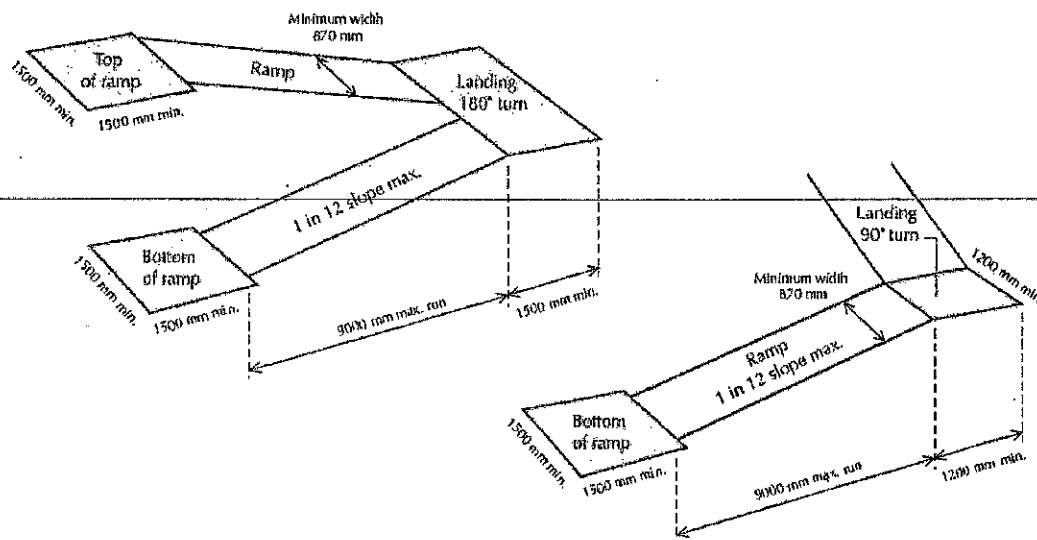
Minimum width
870 mm

Top of ramp

1500 mm min.

1500 mm min.

Ramp

Landing
180° turn

1 in 12 slope max.

Bottom of ramp

1500 mm min.

1500 mm min.

9000 mm max. run

1500 mm min.

Landing
90° turn

1200 mm min.

Minimum width
870 mm

Ramp
1 in 12 slope max.

Bottom of ramp

1500 mm min.

1500 mm min.

9000 mm max. run

1200 mm min.